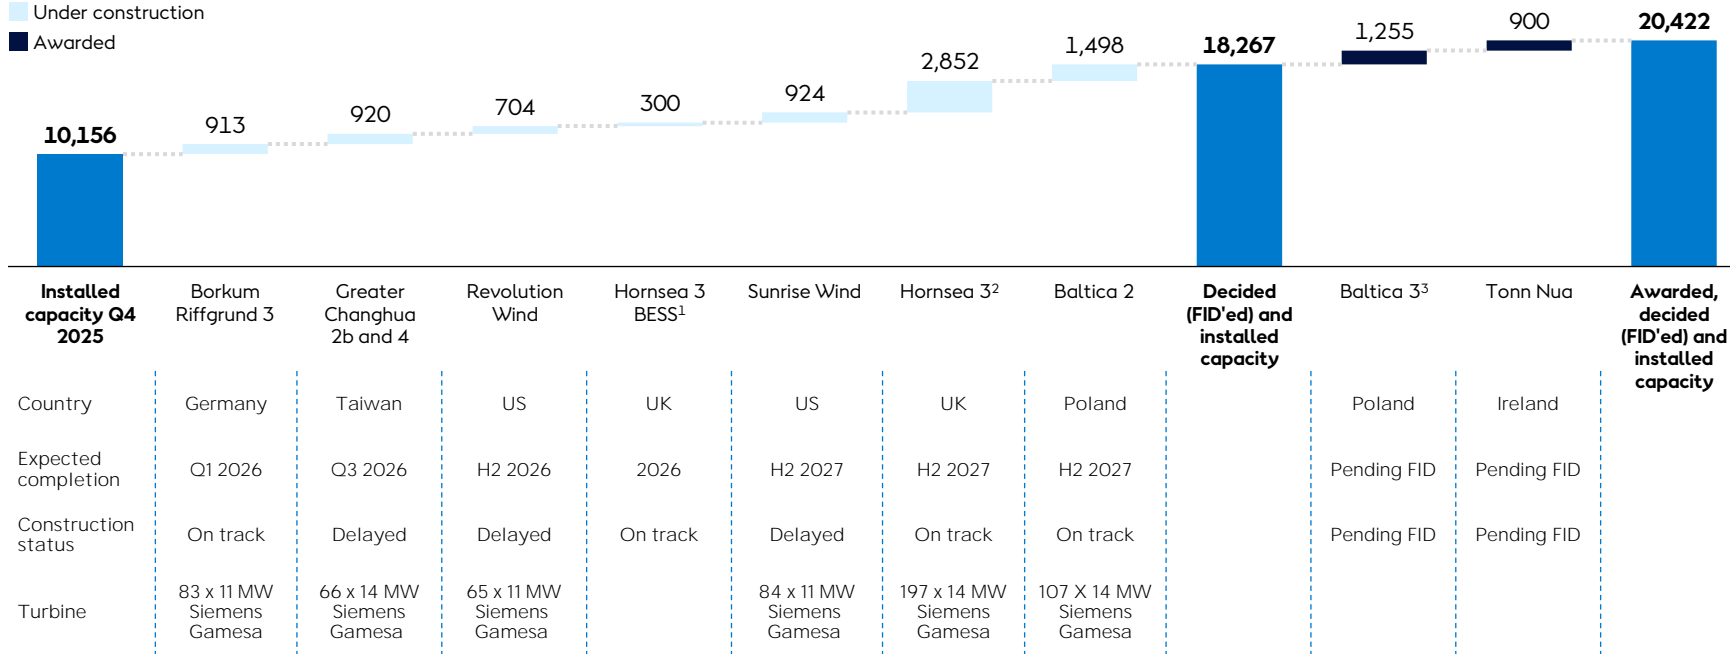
Under construction
Awarded

10,156 913 920 704 300 924 2,852 1,498 18,267 1,255 900 20,422

| | Installed capacity Q4 2025 | Borkum Riffgrund 3 | Greater Changhua 2b and 4 | Revolution Wind | Hornsea 3 BESS$^1$ | Sunrise Wind | Hornsea 3$^2$ | Baltica 2 | Decided (FID'ed) and installed capacity | Baltica 3$^3$ | Tonn Nua | Awarded, decided (FID'ed) and installed capacity |
|---|---|---|---|---|---|---|---|---|---|---|---|---|
| Country | | Germany | Taiwan | US | UK | US | UK | Poland | | Poland | Ireland | |
| Expected completion | | Q1 2026 | Q3 2026 | H2 2026 | 2026 | H2 2027 | H2 2027 | H2 2027 | | Pending FID | Pending FID | |
| Construction status | | On track | Delayed | Delayed | On track | Delayed | On track | On track | | Pending FID | Pending FID | |
| Turbine | | 83 x 11 MW Siemens Gamesa | 66 x 14 MW Siemens Gamesa | 65 x 11 MW Siemens Gamesa | | 84 x 11 MW Siemens Gamesa | 197 x 14 MW Siemens Gamesa | 107 X 14 MW Siemens Gamesa | | | | |